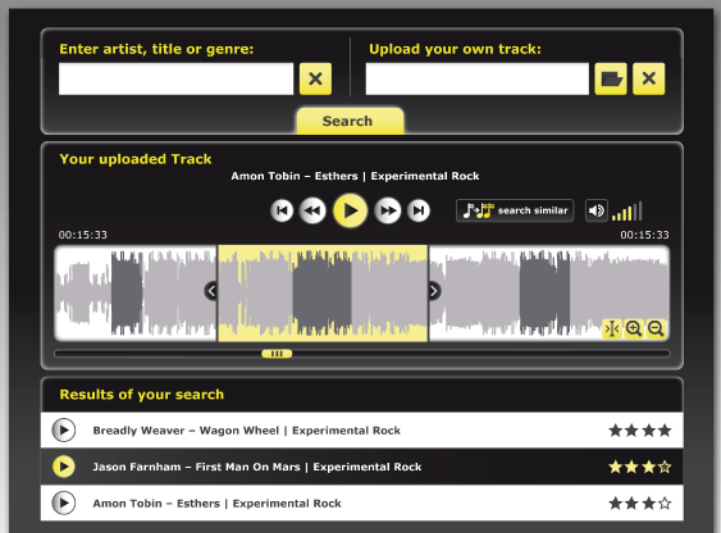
Enter artist, title or genre:

Upload your own track:

Search

Your uploaded Track

Amon Tobin – Esthers | Experimental Rock

search similar

00:15:33

00:15:33

Results of your search

Breadly Weaver – Wagon Wheel | Experimental Rock ★★★★

Jason Farnham – First Man On Mars | Experimental Rock ★★★☆

Amon Tobin – Esthers | Experimental Rock ★★★☆